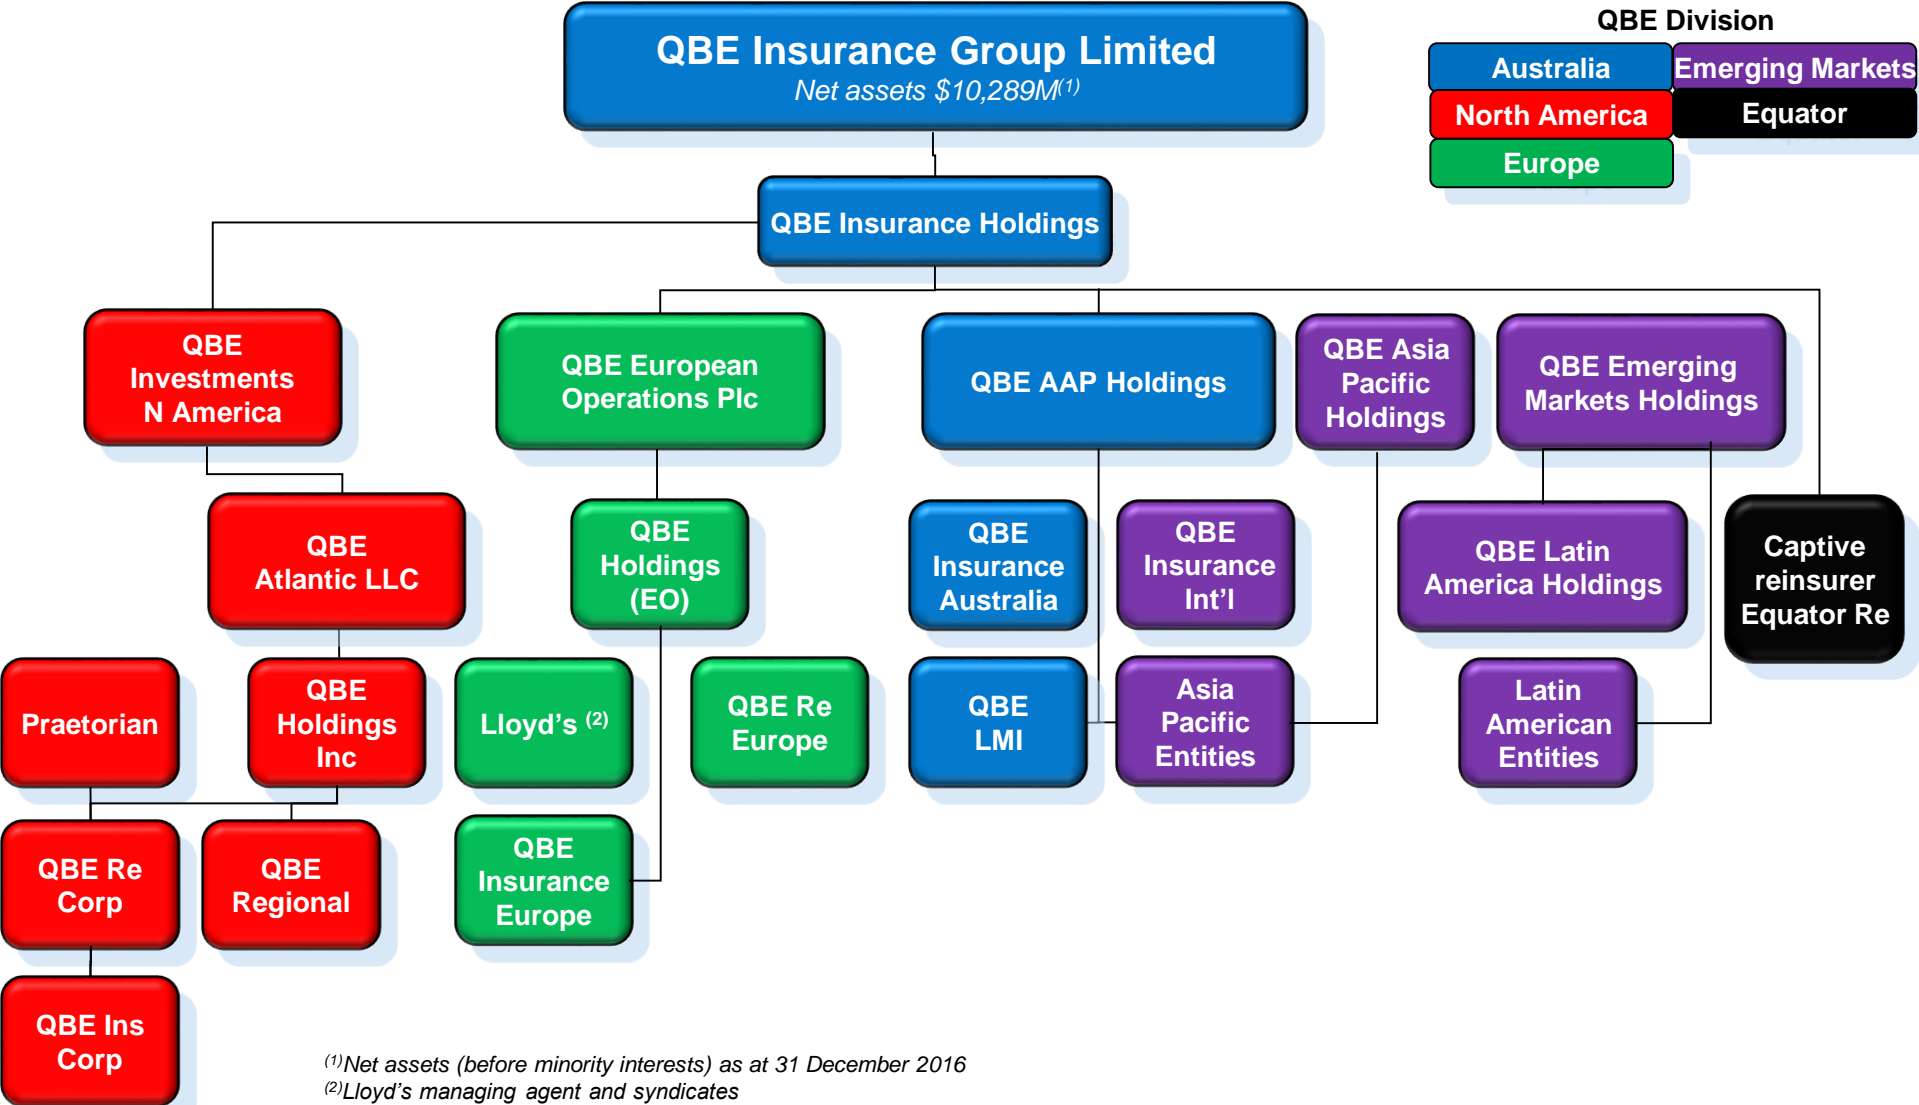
QBE Insurance Group Limited
Net assets $10,289M$^{(1)}$

QBE Division

| Australia | Emerging Markets |
|---|---|
| North America | Equator |
| Europe | |

QBE Insurance Holdings

QBE Investments N America

QBE European Operations Plc

QBE AAP Holdings

QBE Asia Pacific Holdings

QBE Emerging Markets Holdings

QBE Atlantic LLC

QBE Holdings (EO)

QBE Insurance Australia

QBE Insurance Int'l

QBE Latin America Holdings

Captive reinsurer Equator Re

Praetorian

QBE Holdings Inc

Lloyd's $^{(2)}$

QBE Re Europe

QBE LMI

Asia Pacific Entities

Latin American Entities

QBE Re Corp

QBE Regional

QBE Insurance Europe

QBE Ins Corp

$^{(1)}$Net assets (before minority interests) as at 31 December 2016
$^{(2)}$Lloyd's managing agent and syndicates